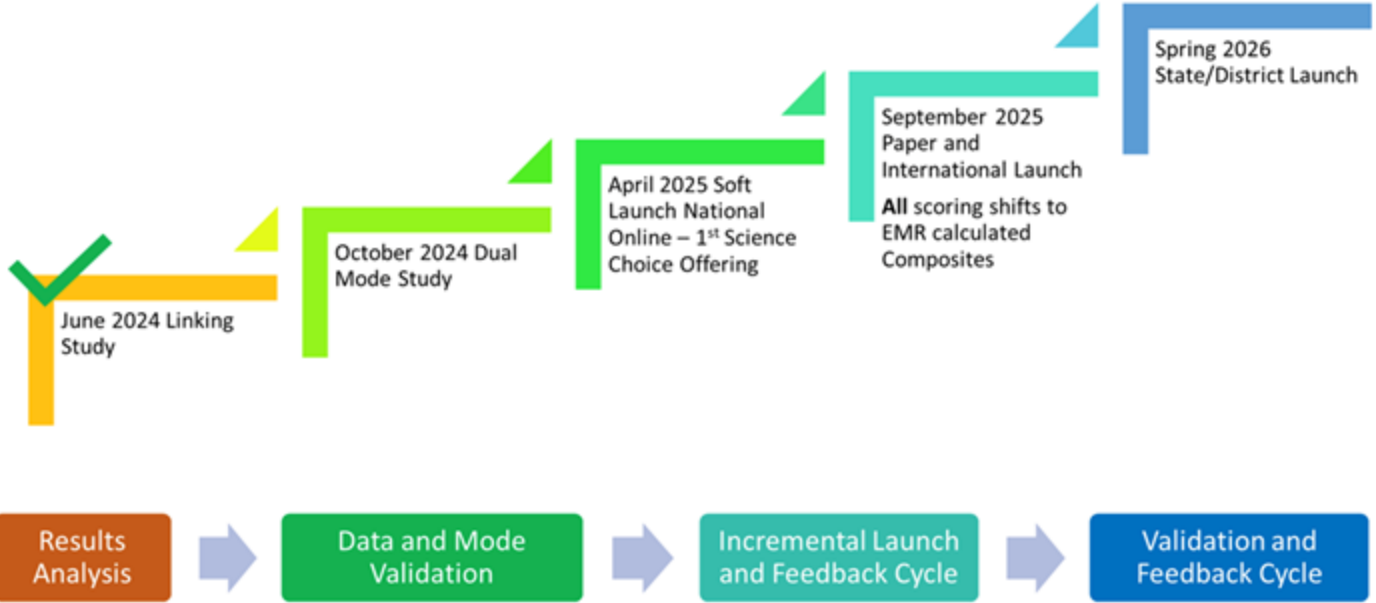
June 2024 Linking Study

October 2024 Dual Mode Study

April 2025 Soft Launch National Online – 1$^{st}$ Science Choice Offering

September 2025 Paper and International Launch

**All** scoring shifts to EMR calculated Composites

Spring 2026 State/District Launch

Results Analysis

Data and Mode Validation

Incremental Launch and Feedback Cycle

Validation and Feedback Cycle